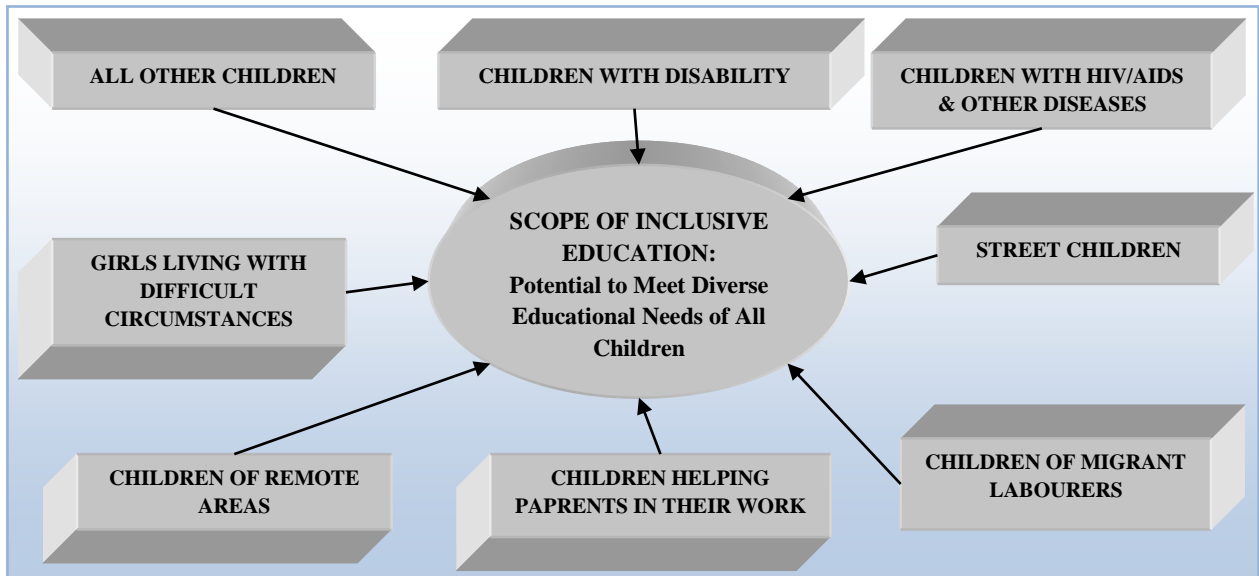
ALL OTHER CHILDREN

CHILDREN WITH DISABILITY

CHILDREN WITH HIV/AIDS & OTHER DISEASES

SCOPE OF INCLUSIVE EDUCATION: Potential to Meet Diverse Educational Needs of All Children

GIRLS LIVING WITH DIFFICULT CIRCUMSTANCES

STREET CHILDREN

CHILDREN OF REMOTE AREAS

CHILDREN HELPING PAPRENTS IN THEIR WORK

CHILDREN OF MIGRANT LABOURERS